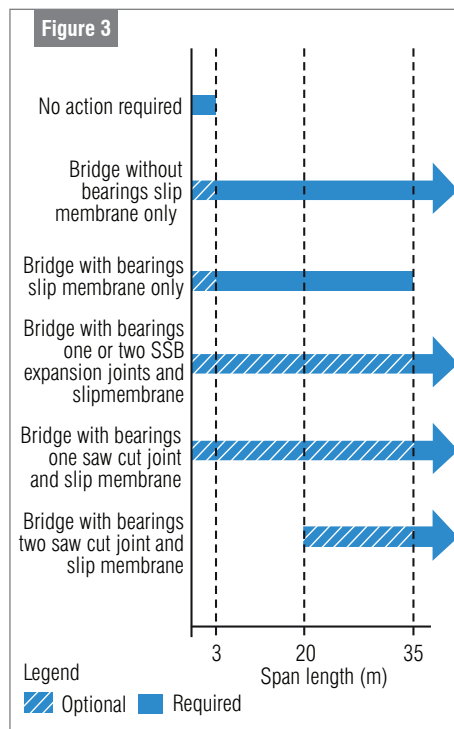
Figure 3

No action required

Bridge without bearings slip membrane only

Bridge with bearings slip membrane only

Bridge with bearings one or two SSB expansion joints and slipmembrane

Bridge with bearings one saw cut joint and slip membrane

Bridge with bearings two saw cut joint and slip membrane

3
20
35
Span length (m)

Legend
Optional
Required